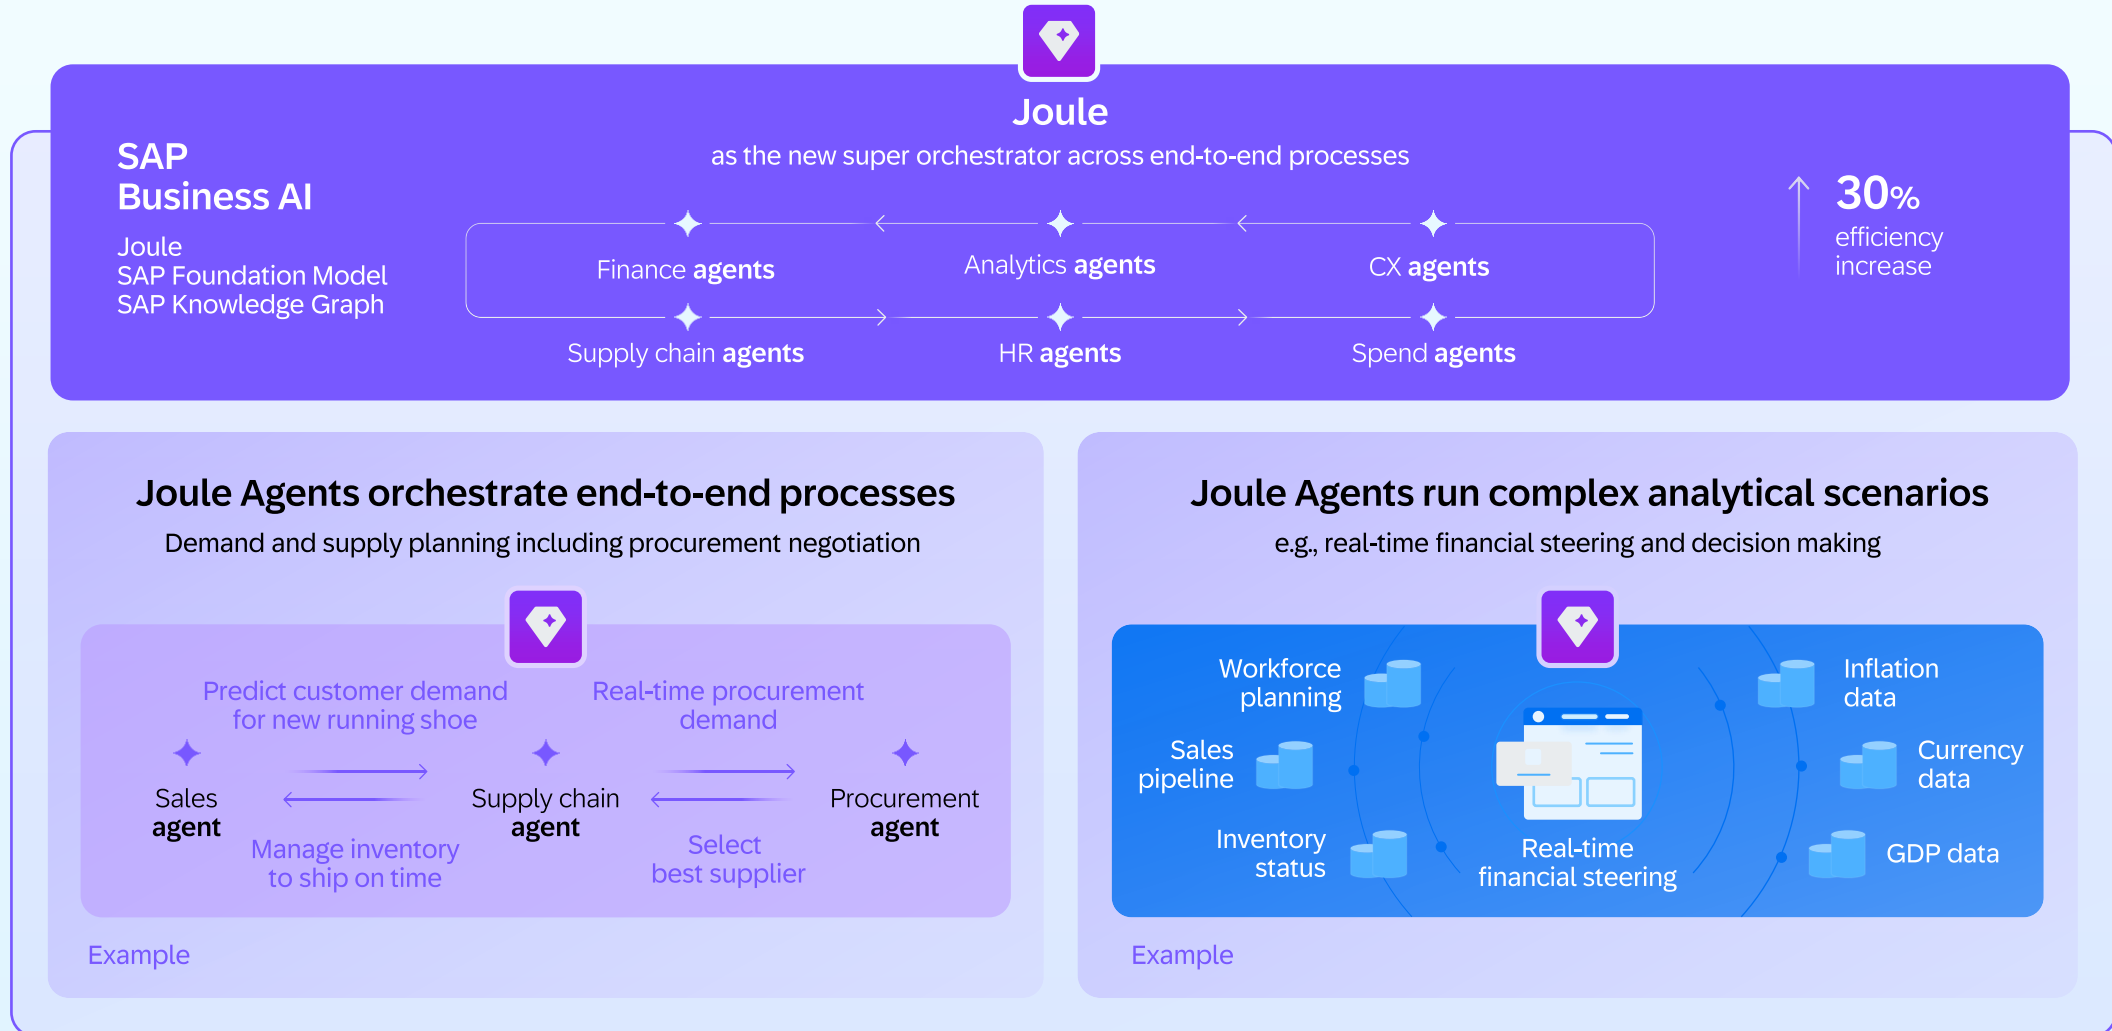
SAP
Business AI

Joule
SAP Foundation Model
SAP Knowledge Graph

Joule
as the new super orchestrator across end-to-end processes

Finance agents
Analytics agents
CX agents
Supply chain agents
HR agents
Spend agents

30%
efficiency increase

Joule Agents orchestrate end-to-end processes
Demand and supply planning including procurement negotiation

Predict customer demand for new running shoe
Real-time procurement demand
Sales agent
Supply chain agent
Procurement agent
Manage inventory to ship on time
Select best supplier

Example

Joule Agents run complex analytical scenarios
e.g., real-time financial steering and decision making

Workforce planning
Sales pipeline
Inventory status
Real-time financial steering
Inflation data
Currency data
GDP data

Example